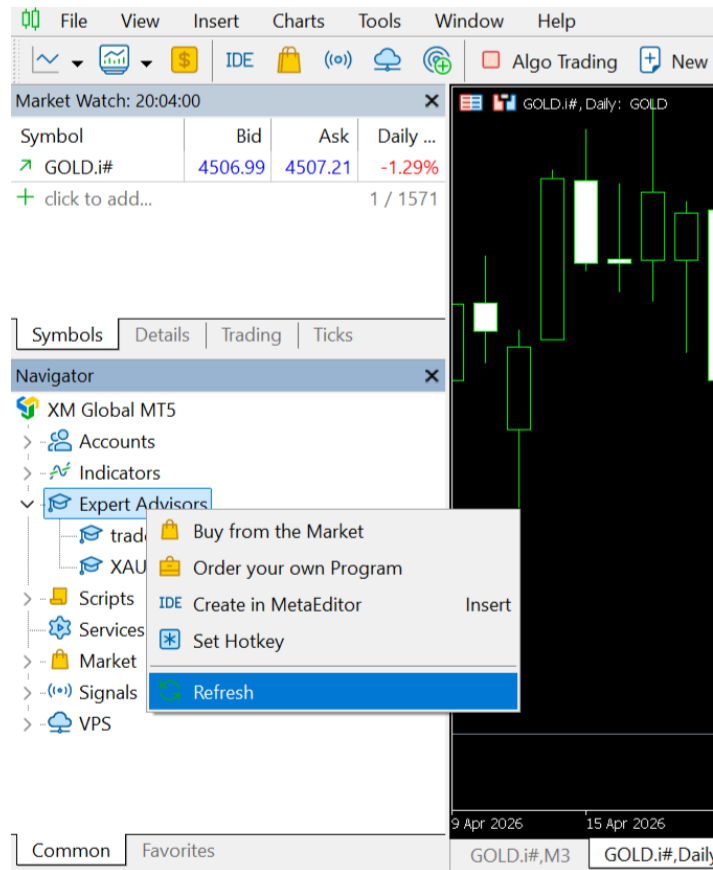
File View Insert Charts Tools Window Help

IDE Algo Trading New

Market Watch: 20:04:00

| Symbol | Bid | Ask | Daily ... |
|---|---|---|---|
| GOLD.i# | 4506.99 | 4507.21 | -1.29% |
| + click to add... | | 1 / 1571 | |

Symbols Details Trading Ticks

Navigator

XM Global MT5
Accounts
Indicators
Expert Advisors
trad
XAU
Scripts
Services
Market
Signals
VPS

Buy from the Market
Order your own Program
IDE Create in MetaEditor Insert
Set Hotkey
Refresh

GOLD.i#, Daily: GOLD

9 Apr 2026 15 Apr 2026

Common Favorites

GOLD.i#,M3 GOLD.i#,Daily